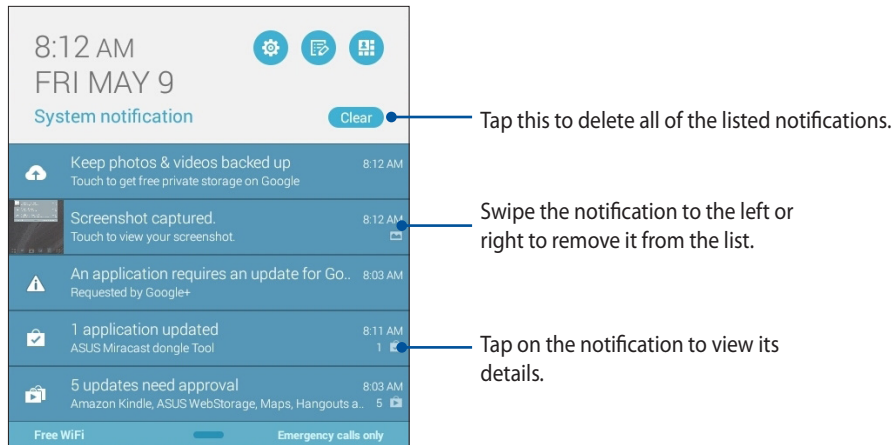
8:12 AM
FRI MAY 9

System notification

Clear

Tap this to delete all of the listed notifications.

Keep photos & videos backed up
Touch to get free private storage on Google
8:12 AM

Screenshot captured.
Touch to view your screenshot.
8:12 AM

Swipe the notification to the left or right to remove it from the list.

An application requires an update for Go..
Requested by Google+
8:03 AM

1 application updated
ASUS Miracast dongle Tool
8:11 AM
1

Tap on the notification to view its details.

5 updates need approval
Amazon Kindle, ASUS WebStorage, Maps, Hangouts a..
8:03 AM
5

Free WiFi

Emergency calls only